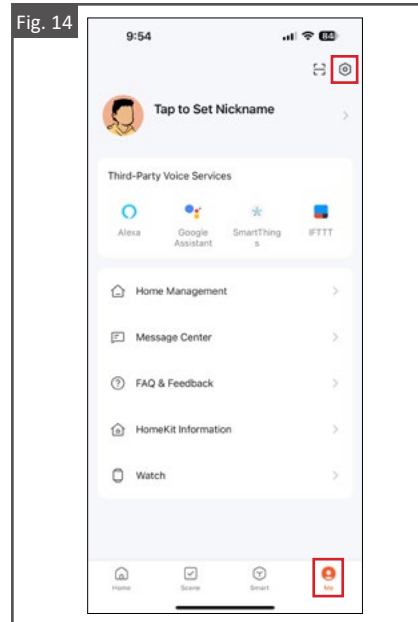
Fig. 14

9:54

84

Tap to Set Nickname

Third-Party Voice Services

Alexa

Google Assistant

SmartThings

IFTTT

Home Management

Message Center

FAQ & Feedback

HomeKit Information

Watch

Home

Scene

Smart

Me